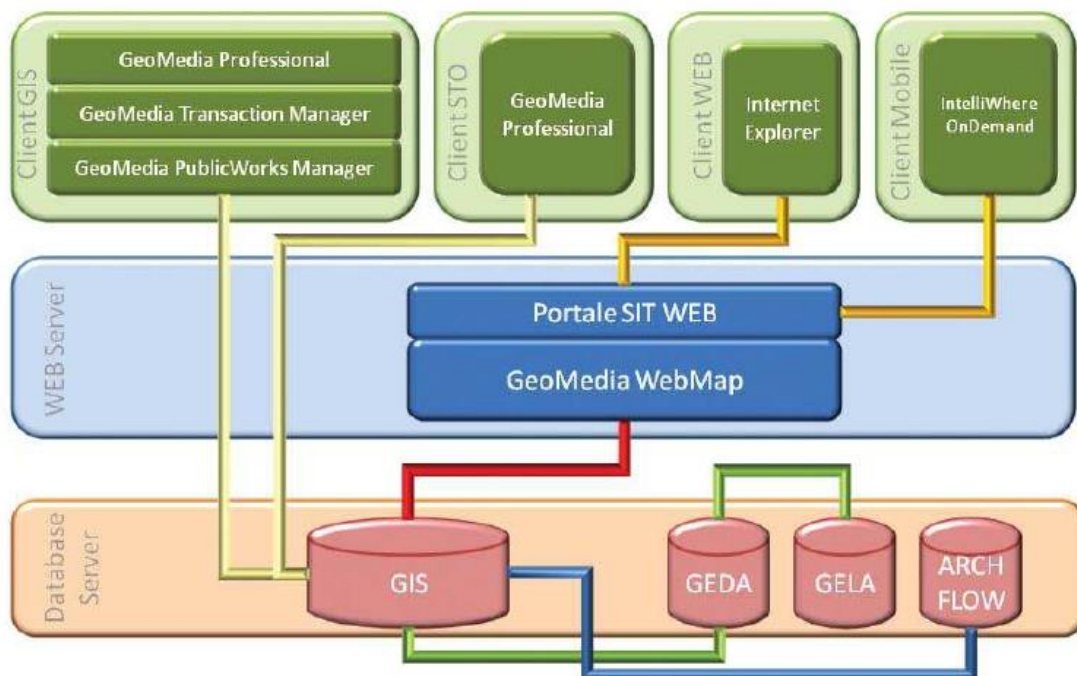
Client GIS
GeoMedia Professional
GeoMedia Transaction Manager
GeoMedia PublicWorks Manager

Client STO
GeoMedia Professional

Client WEB
Internet Explorer

Client Mobile
IntelliWhere OnDemand

WEB Server
Portale SIT WEB
GeoMedia WebMap

Database Server
GIS
GEDA
GELA
ARCH FLOW